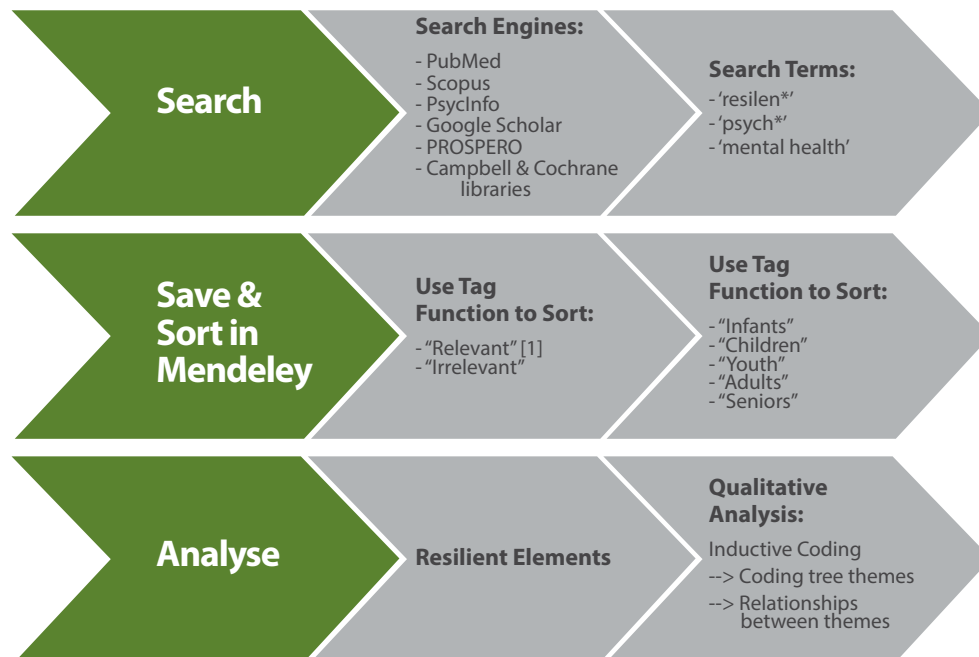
Search

Search Engines:

- PubMed
- Scopus
- PsycInfo
- Google Scholar
- PROSPERO
- Campbell & Cochrane libraries

Search Terms:

- 'resilen*'
- 'psych*'
- 'mental health'

Save & Sort in Mendeley

Use Tag Function to Sort:

- "Relevant" [1]
- "Irrelevant"

Use Tag Function to Sort:

- "Infants"
- "Children"
- "Youth"
- "Adults"
- "Seniors"

Analyse

Resilient Elements

Qualitative Analysis:

Inductive Coding
--> Coding tree themes
--> Relationships between themes